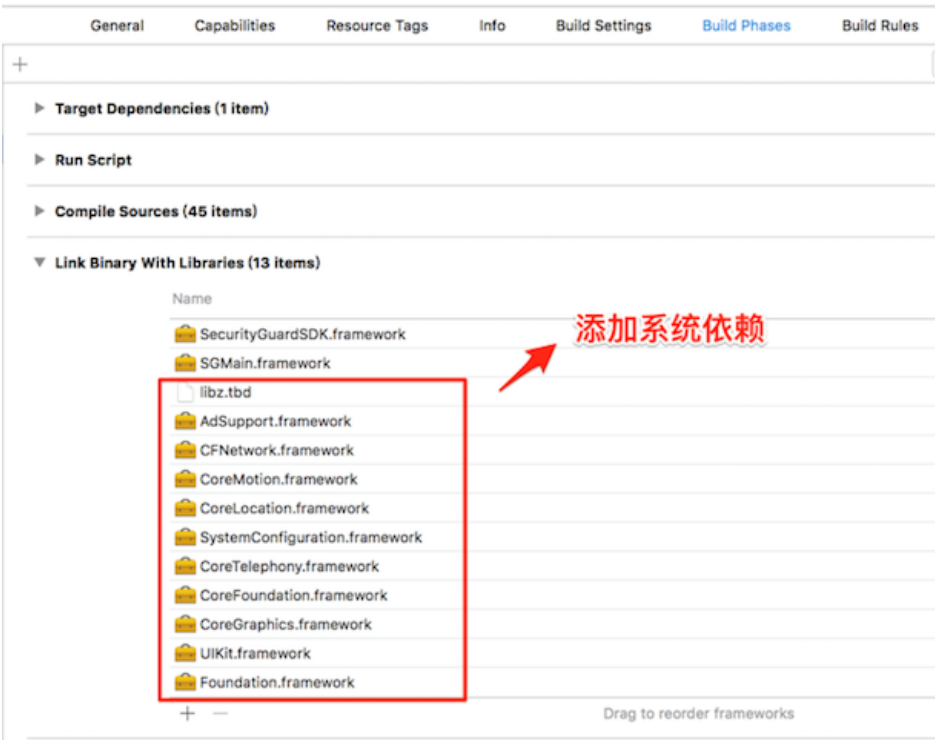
General Capabilities Resource Tags Info Build Settings Build Phases Build Rules

+

Target Dependencies (1 item)

Run Script

Compile Sources (45 items)

Link Binary With Libraries (13 items)

Name

SecurityGuardSDK.framework
SGMain.framework
libz.tbd
AdSupport.framework
CFNetwork.framework
CoreMotion.framework
CoreLocation.framework
SystemConfiguration.framework
CoreTelephony.framework
CoreFoundation.framework
CoreGraphics.framework
UIKit.framework
Foundation.framework

添加系统依赖

+ −

Drag to reorder frameworks